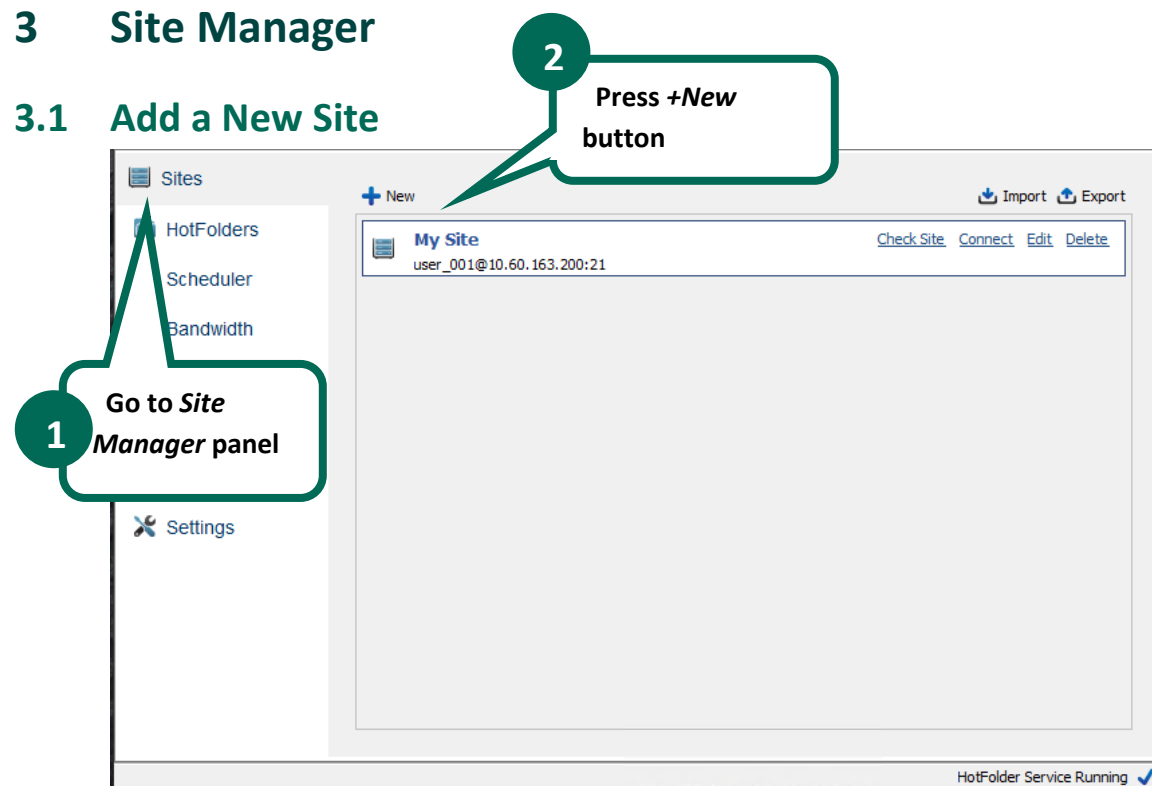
3 Site Manager

3.1 Add a New Site

2

Press *+New* button

Sites

HotFolders

Scheduler

Bandwidth

1

Go to *Site Manager* panel

Settings

+ New

Import Export

My Site

user_001@10.60.163.200:21

Check Site Connect Edit Delete

HotFolder Service Running